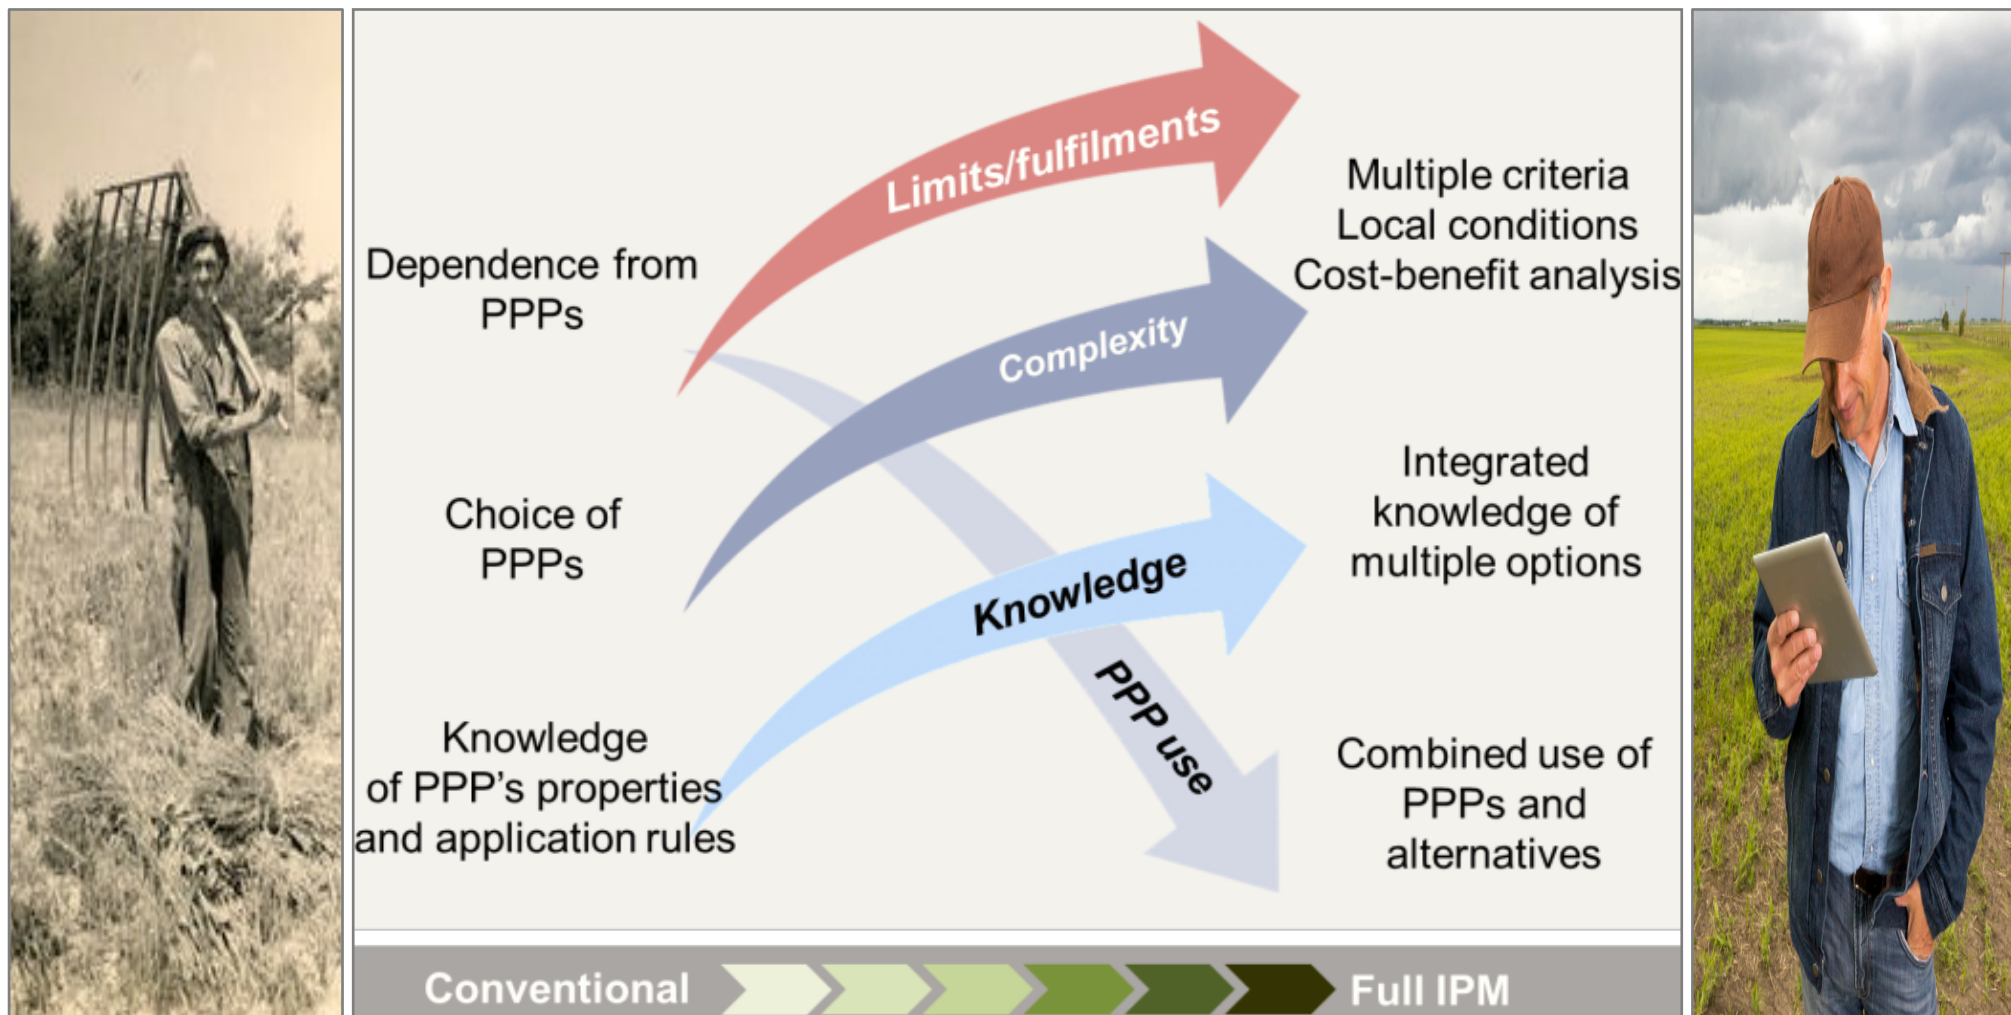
Dependence from PPPs

Choice of PPPs

Knowledge of PPP's properties and application rules

Limits/fulfilments

Complexity

Knowledge

PPP use

Multiple criteria
Local conditions
Cost-benefit analysis

Integrated knowledge of multiple options

Combined use of PPPs and alternatives

Conventional

Full IPM